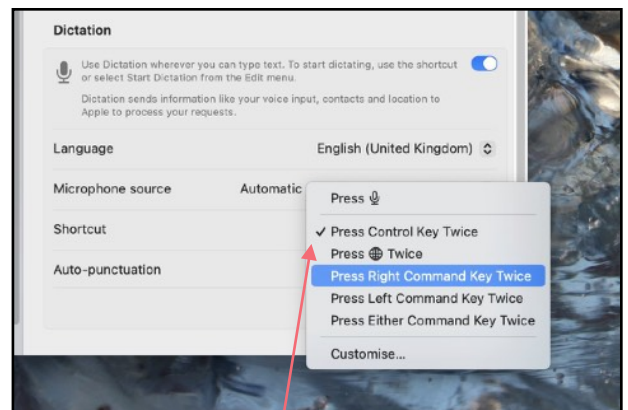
Dictation

Use Dictation wherever you can type text. To start dictating, use the shortcut or select Start Dictation from the Edit menu.

Dictation sends information like your voice input, contacts and location to Apple to process your requests.

Language English (United Kingdom)

Microphone source Automatic

Shortcut

Auto-punctuation

Press 🎙

✓ Press Control Key Twice

Press 🌐 Twice

Press Right Command Key Twice

Press Left Command Key Twice

Press Either Command Key Twice

Customise...